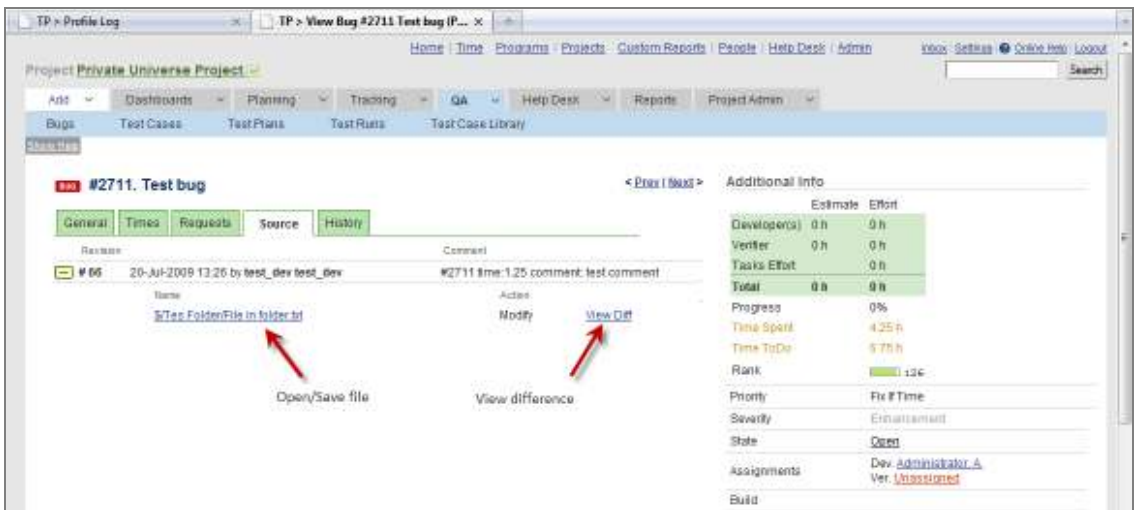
TP > Profile Log
TP > View Bug #2711 Test bug (P...

Home | Time | Programs | Projects | Custom Reports | People | Help Desk | Admin
Inbox | Settings | Online Help | Logout
Search

Project Private Universe Project

Add | Dashboards | Planning | Tracking | QA | Help Desk | Reports | Project Admin

Bugs | Test Cases | Test Plans | Test Runs | Test Case Library

Bug #2711. Test bug

< Prev | Next >

General | Times | Requests | Source | History

Revision | Comment
# 86 | 20-Jul-2009 13:26 by test_dev test_dev | #2711 time:1.25 comment: test comment

Name | Action
$/Tes Folder/File in folder.txt | Modify | View Diff

Open/Save file

View difference

Additional Info

| | Estimate | Effort |
|---|---|---|
| Developer(s) | 0 h | 0 h |
| Verifier | 0 h | 0 h |
| Tasks Effort | | 0 h |
| Total | 0 h | 0 h |

Progress 0%
Time Spent 4.25 h
Time ToDo 5.75 h
Rank 126
Priority Fix If Time
Severity Enhancement
State Open
Assignments Dev. Administrator, A. Ver. Unassigned
Build